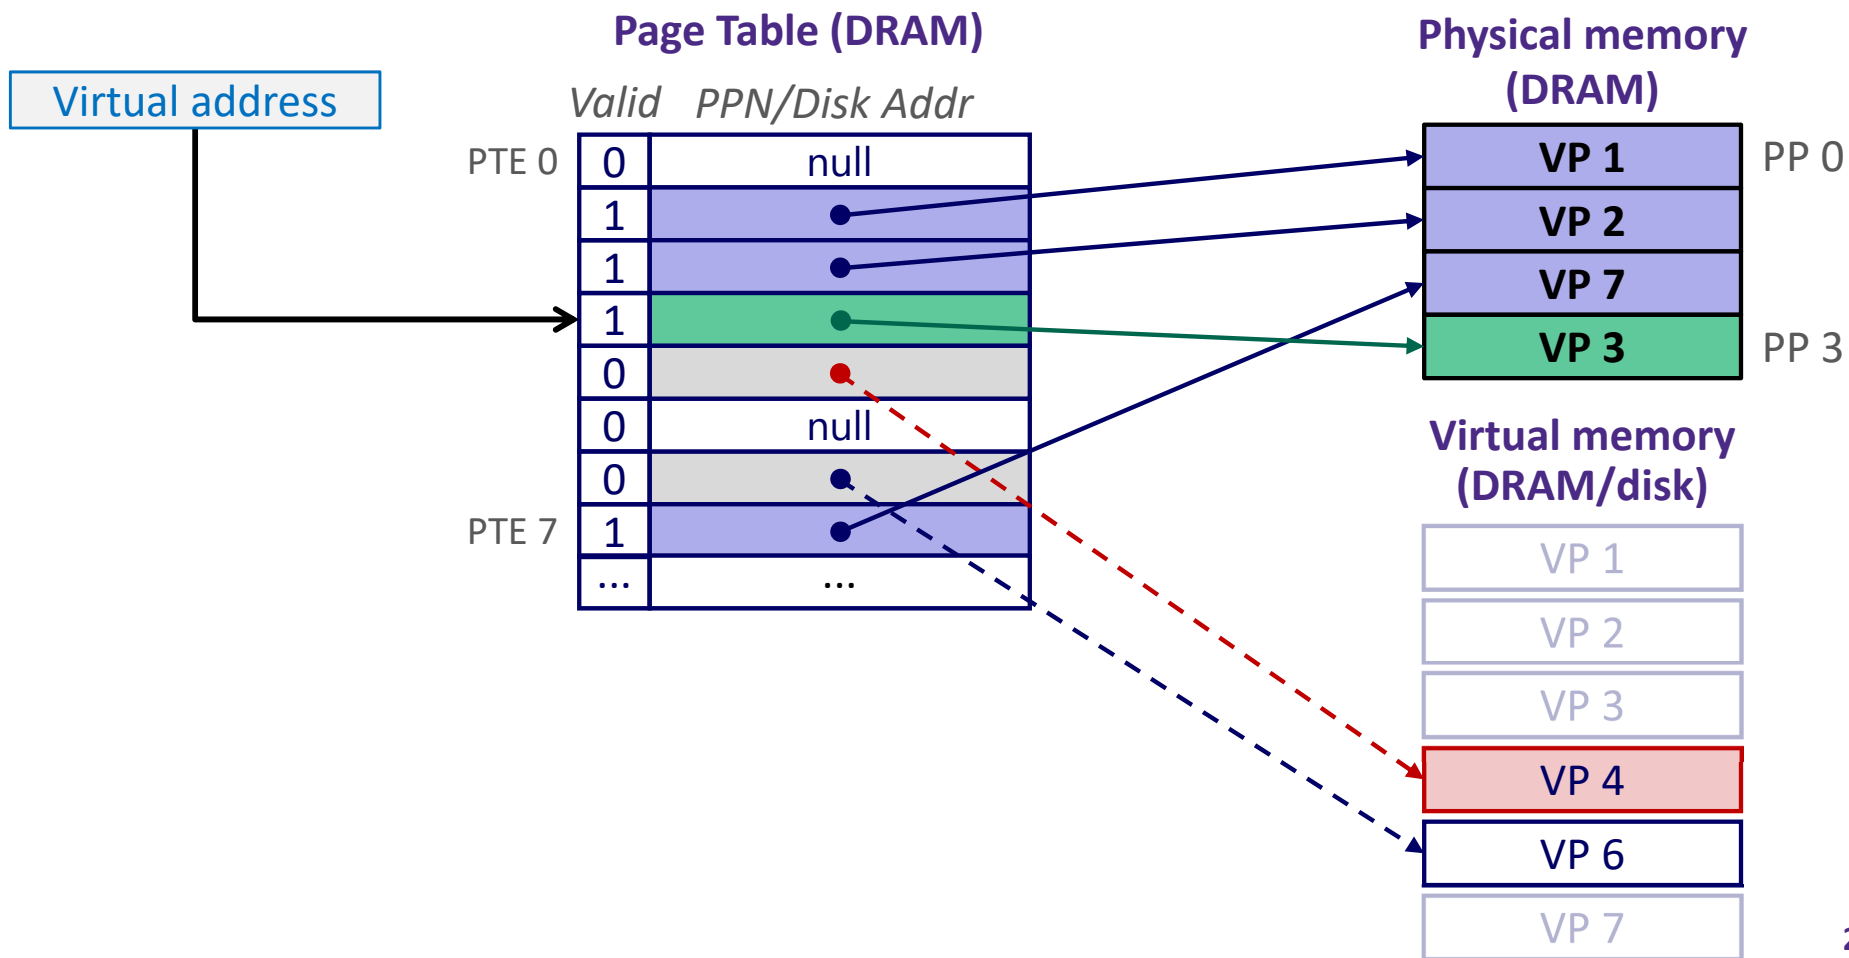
Page Table (DRAM)

Virtual address

Valid PPN/Disk Addr

| Valid | PPN/Disk Addr |
|---|---|
| 0 | null |
| 1 | |
| 1 | |
| 1 | |
| 0 | |
| 0 | null |
| 0 | |
| 1 | |
| ... | ... |

PTE 0

PTE 7

Physical memory (DRAM)

VP 1
VP 2
VP 7
VP 3

PP 0

PP 3

Virtual memory (DRAM/disk)

VP 1
VP 2
VP 3
VP 4
VP 6
VP 7

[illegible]